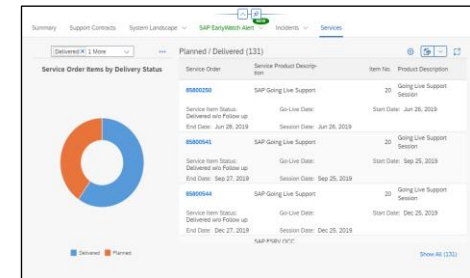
Summary Support Contracts System Landscape SAP EarlyWatch Alert Incidents Services

Delivered × 1 More

Service Order Items by Delivery Status

Delivered Planned

Planned / Delivered (131)

| Service Order | Service Product Description | Item No. | Product Description |
|---|---|---|---|
| 85800250 | SAP Going Live Support | 20 | Going Live Support Session |
| Service Item Status: Delivered w/o Follow up | Go-Live Date: | | Start Date: Jun 28, 2019 |
| End Date: Jun 28, 2019 | Session Date: Jun 26, 2019 | | |
| 85800541 | SAP Going Live Support | 20 | Going Live Support Session |
| Service Item Status: Delivered w/o Follow up | Go-Live Date: | | Start Date: Sep 25, 2019 |
| End Date: Sep 27, 2019 | Session Date: Sep 25, 2019 | | |
| 85800544 | SAP Going Live Support | 20 | Going Live Support Session |
| Service Item Status: Delivered w/o Follow up | Go-Live Date: | | Start Date: Sep 25, 2019 |
| End Date: Dec 27, 2019 | Session Date: Dec 25, 2019 | | |
| | SAP ESRV OCC | | |

Show All (131)